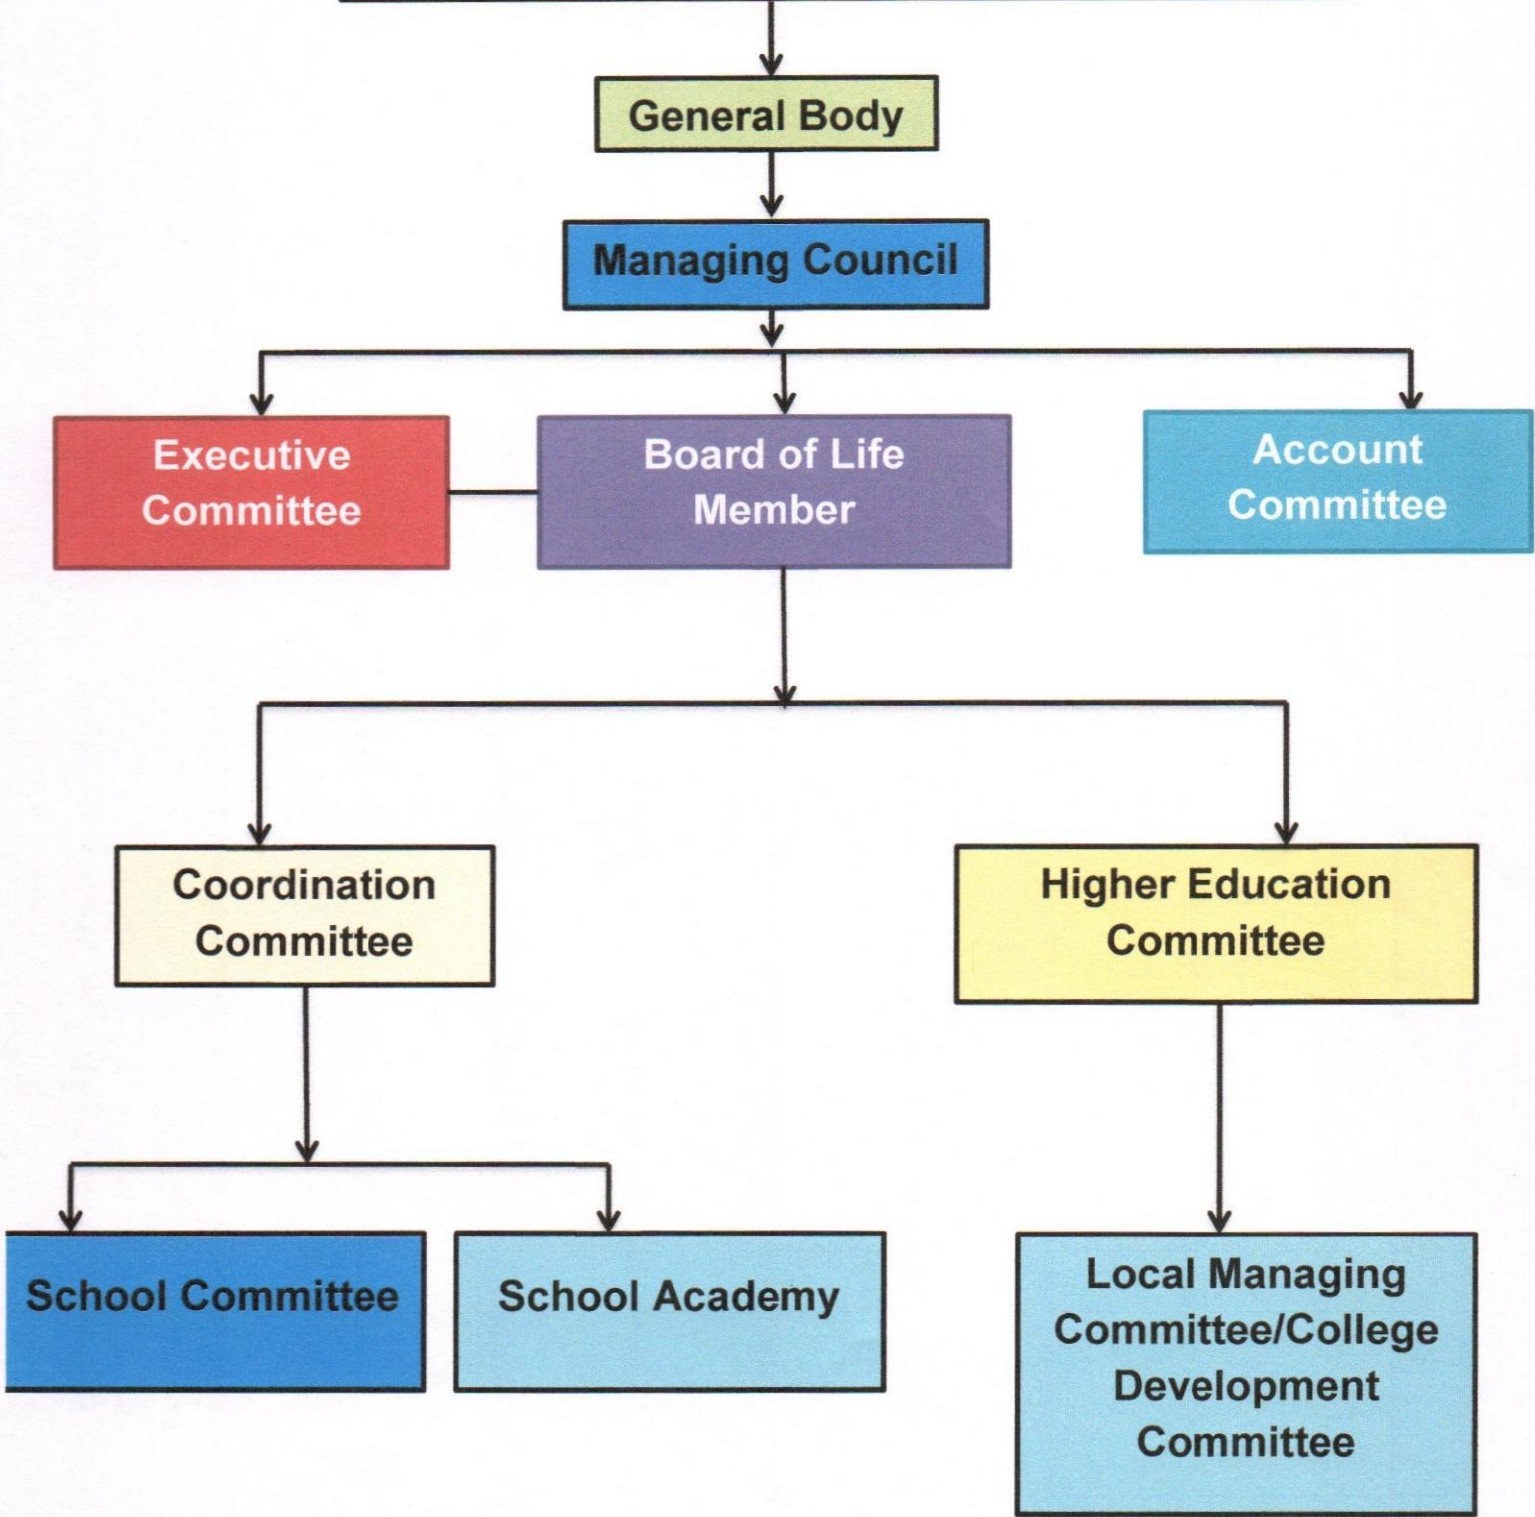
General Body

Managing Council

Executive Committee

Board of Life Member

Account Committee

Coordination Committee

Higher Education Committee

School Committee

School Academy

Local Managing Committee/College Development Committee